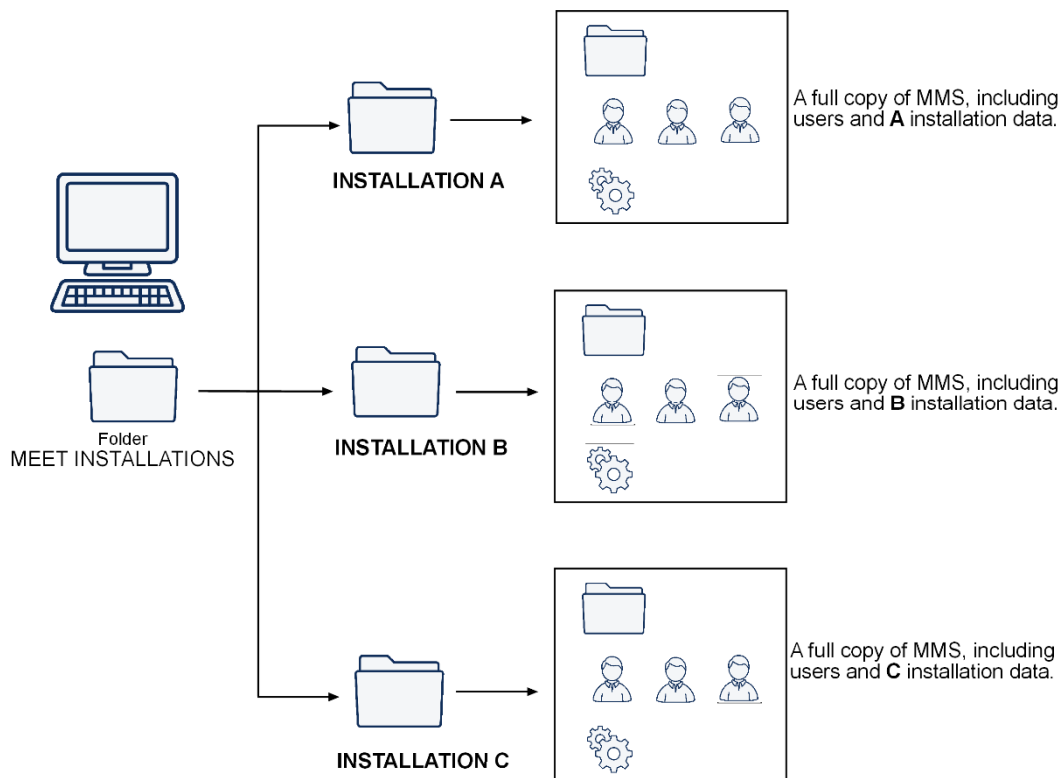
Folder
MEET INSTALLATIONS

INSTALLATION A

A full copy of MMS, including users and **A** installation data.

INSTALLATION B

A full copy of MMS, including users and **B** installation data.

INSTALLATION C

A full copy of MMS, including users and **C** installation data.